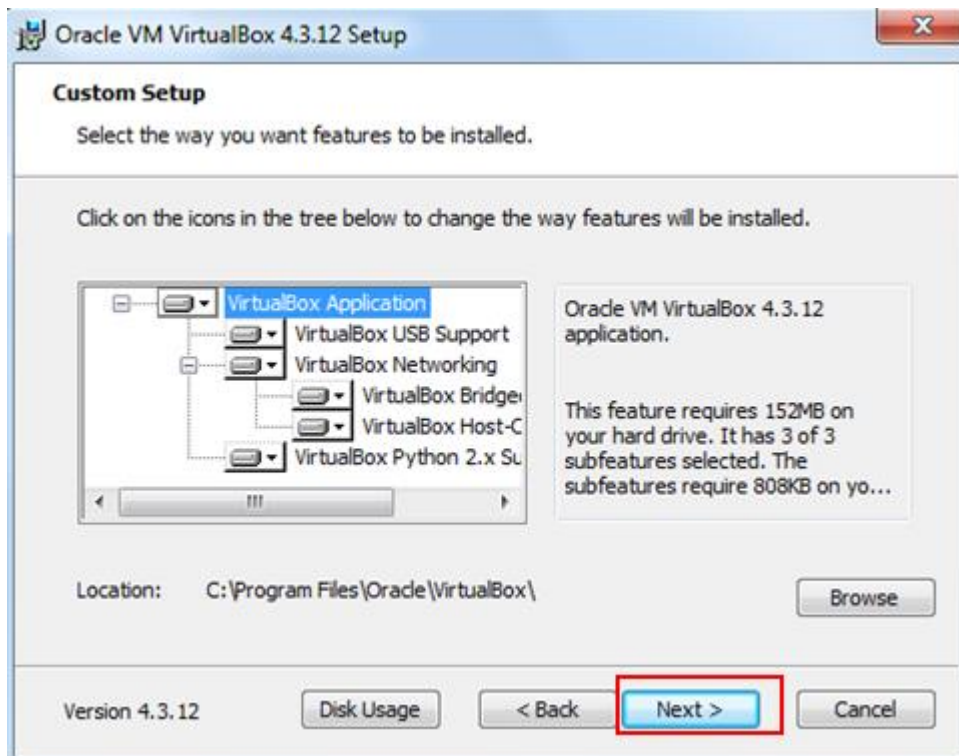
Oracle VM VirtualBox 4.3.12 Setup

Custom Setup

Select the way you want features to be installed.

Click on the icons in the tree below to change the way features will be installed.

VirtualBox Application
VirtualBox USB Support
VirtualBox Networking
VirtualBox Bridge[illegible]
VirtualBox Host-C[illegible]
VirtualBox Python 2.x Su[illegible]

Oracle VM VirtualBox 4.3.12 application.

This feature requires 152MB on your hard drive. It has 3 of 3 subfeatures selected. The subfeatures require 808KB on yo...

Location: C:\Program Files\Oracle\VirtualBox\

Browse

Version 4.3.12

Disk Usage

< Back

Next >

Cancel